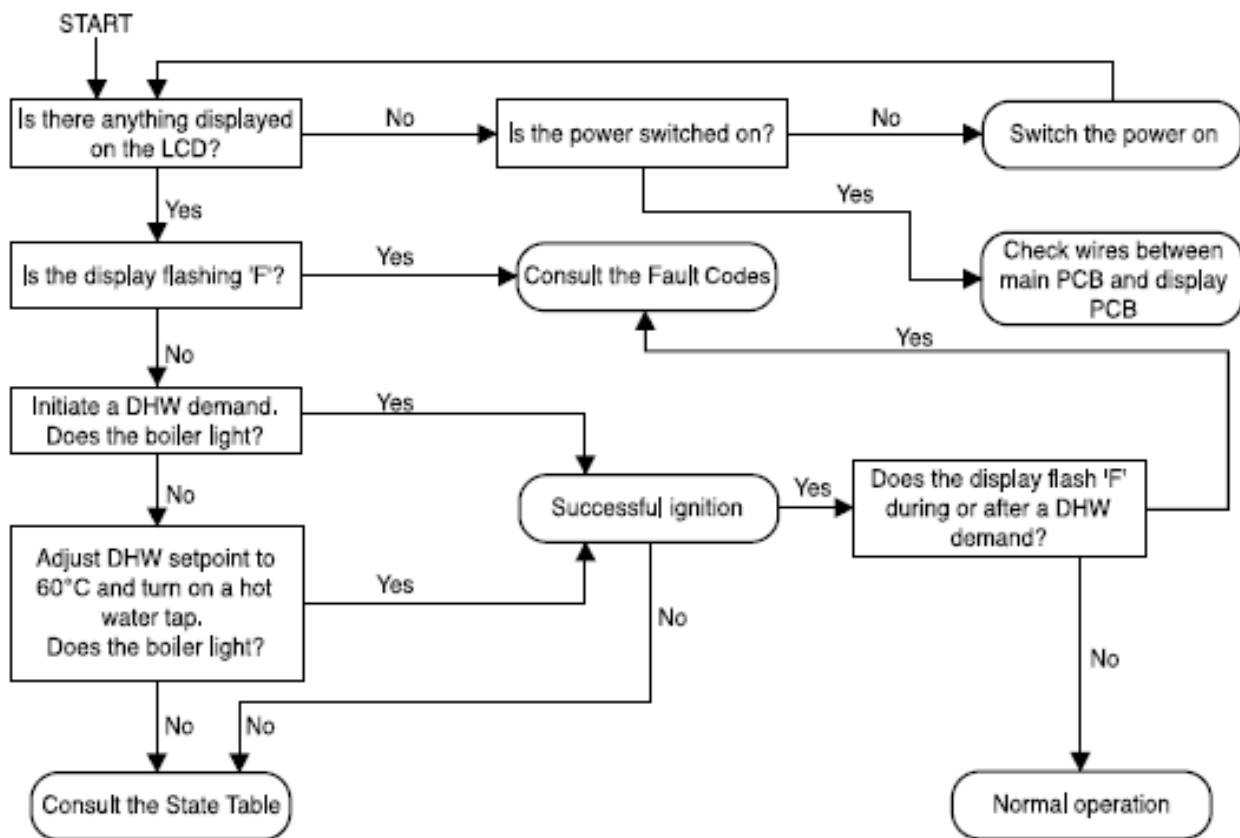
START

Is there anything displayed on the LCD?

No

Is the power switched on?

No

Switch the power on

Yes

Yes

Check wires between main PCB and display PCB

Is the display flashing 'F'?

Yes

Consult the Fault Codes

Yes

No

Initiate a DHW demand. Does the boiler light?

Yes

No

Successful ignition

Yes

Does the display flash 'F' during or after a DHW demand?

Adjust DHW setpoint to 60°C and turn on a hot water tap. Does the boiler light?

Yes

No

No

No

No

Consult the State Table

Normal operation